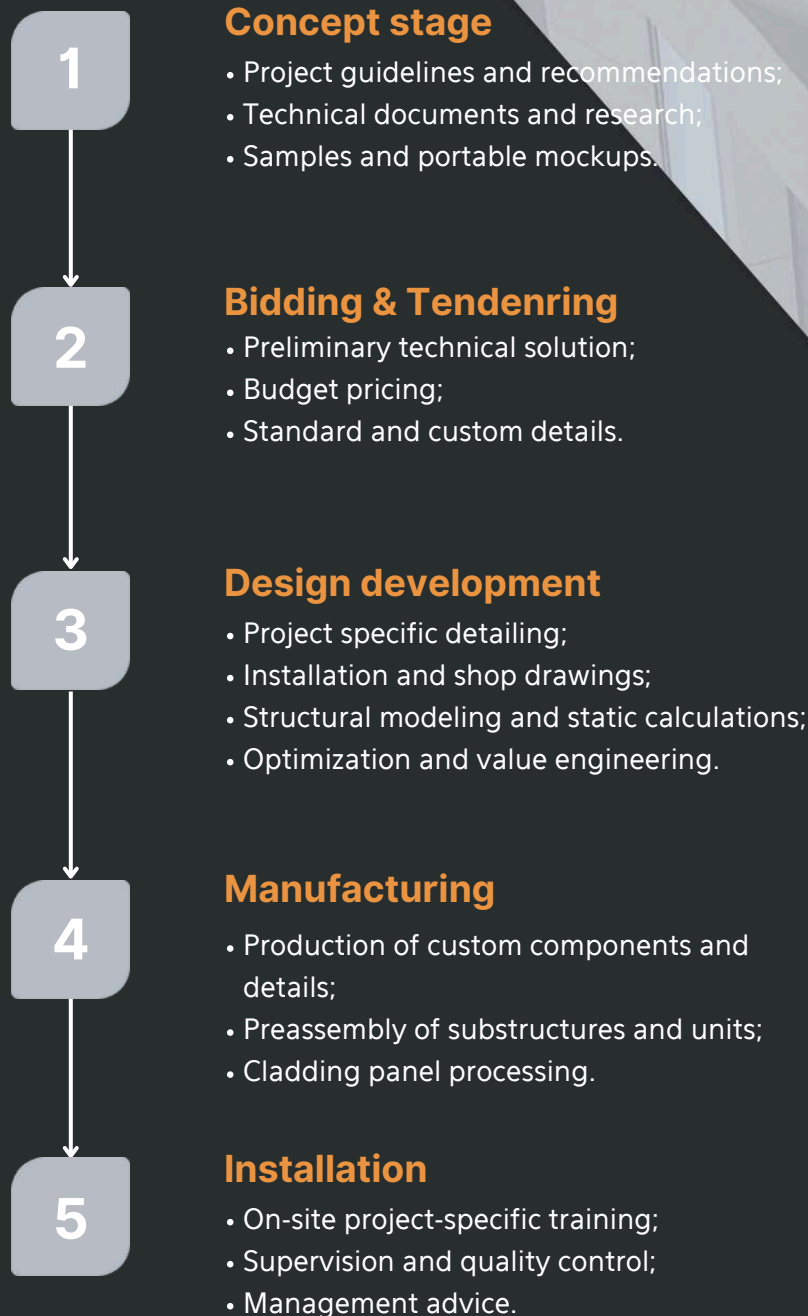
1

Concept stage
• Project guidelines and recommendations;
• Technical documents and research;
• Samples and portable mockups.

2

Bidding & Tendenring
• Preliminary technical solution;
• Budget pricing;
• Standard and custom details.

3

Design development
• Project specific detailing;
• Installation and shop drawings;
• Structural modeling and static calculations;
• Optimization and value engineering.

4

Manufacturing
• Production of custom components and details;
• Preassembly of substructures and units;
• Cladding panel processing.

5

Installation
• On-site project-specific training;
• Supervision and quality control;
• Management advice.